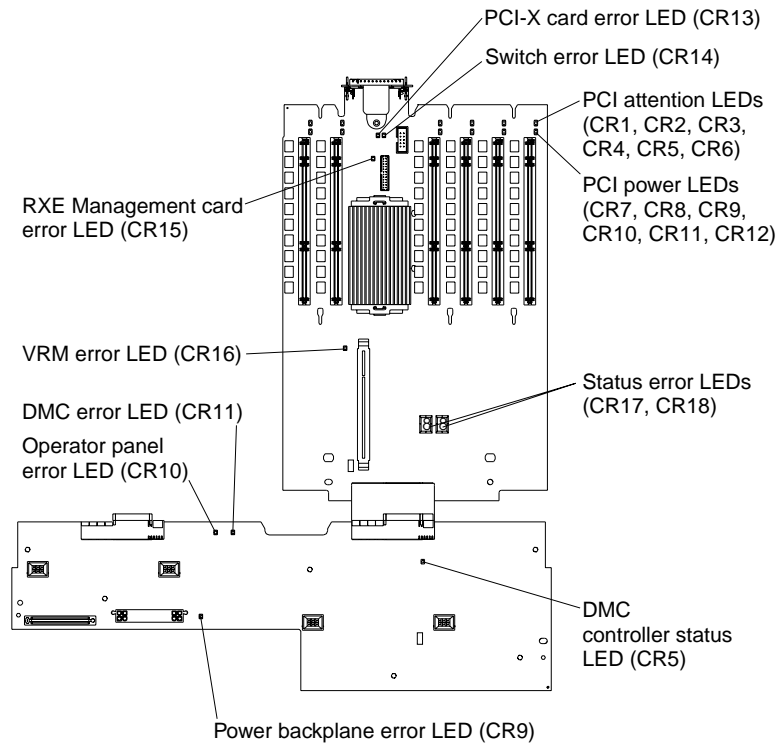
PCI-X card error LED (CR13)

Switch error LED (CR14)

PCI attention LEDs (CR1, CR2, CR3, CR4, CR5, CR6)

PCI power LEDs (CR7, CR8, CR9, CR10, CR11, CR12)

RXE Management card error LED (CR15)

VRM error LED (CR16)

Status error LEDs (CR17, CR18)

DMC error LED (CR11)

Operator panel error LED (CR10)

DMC controller status LED (CR5)

Power backplane error LED (CR9)